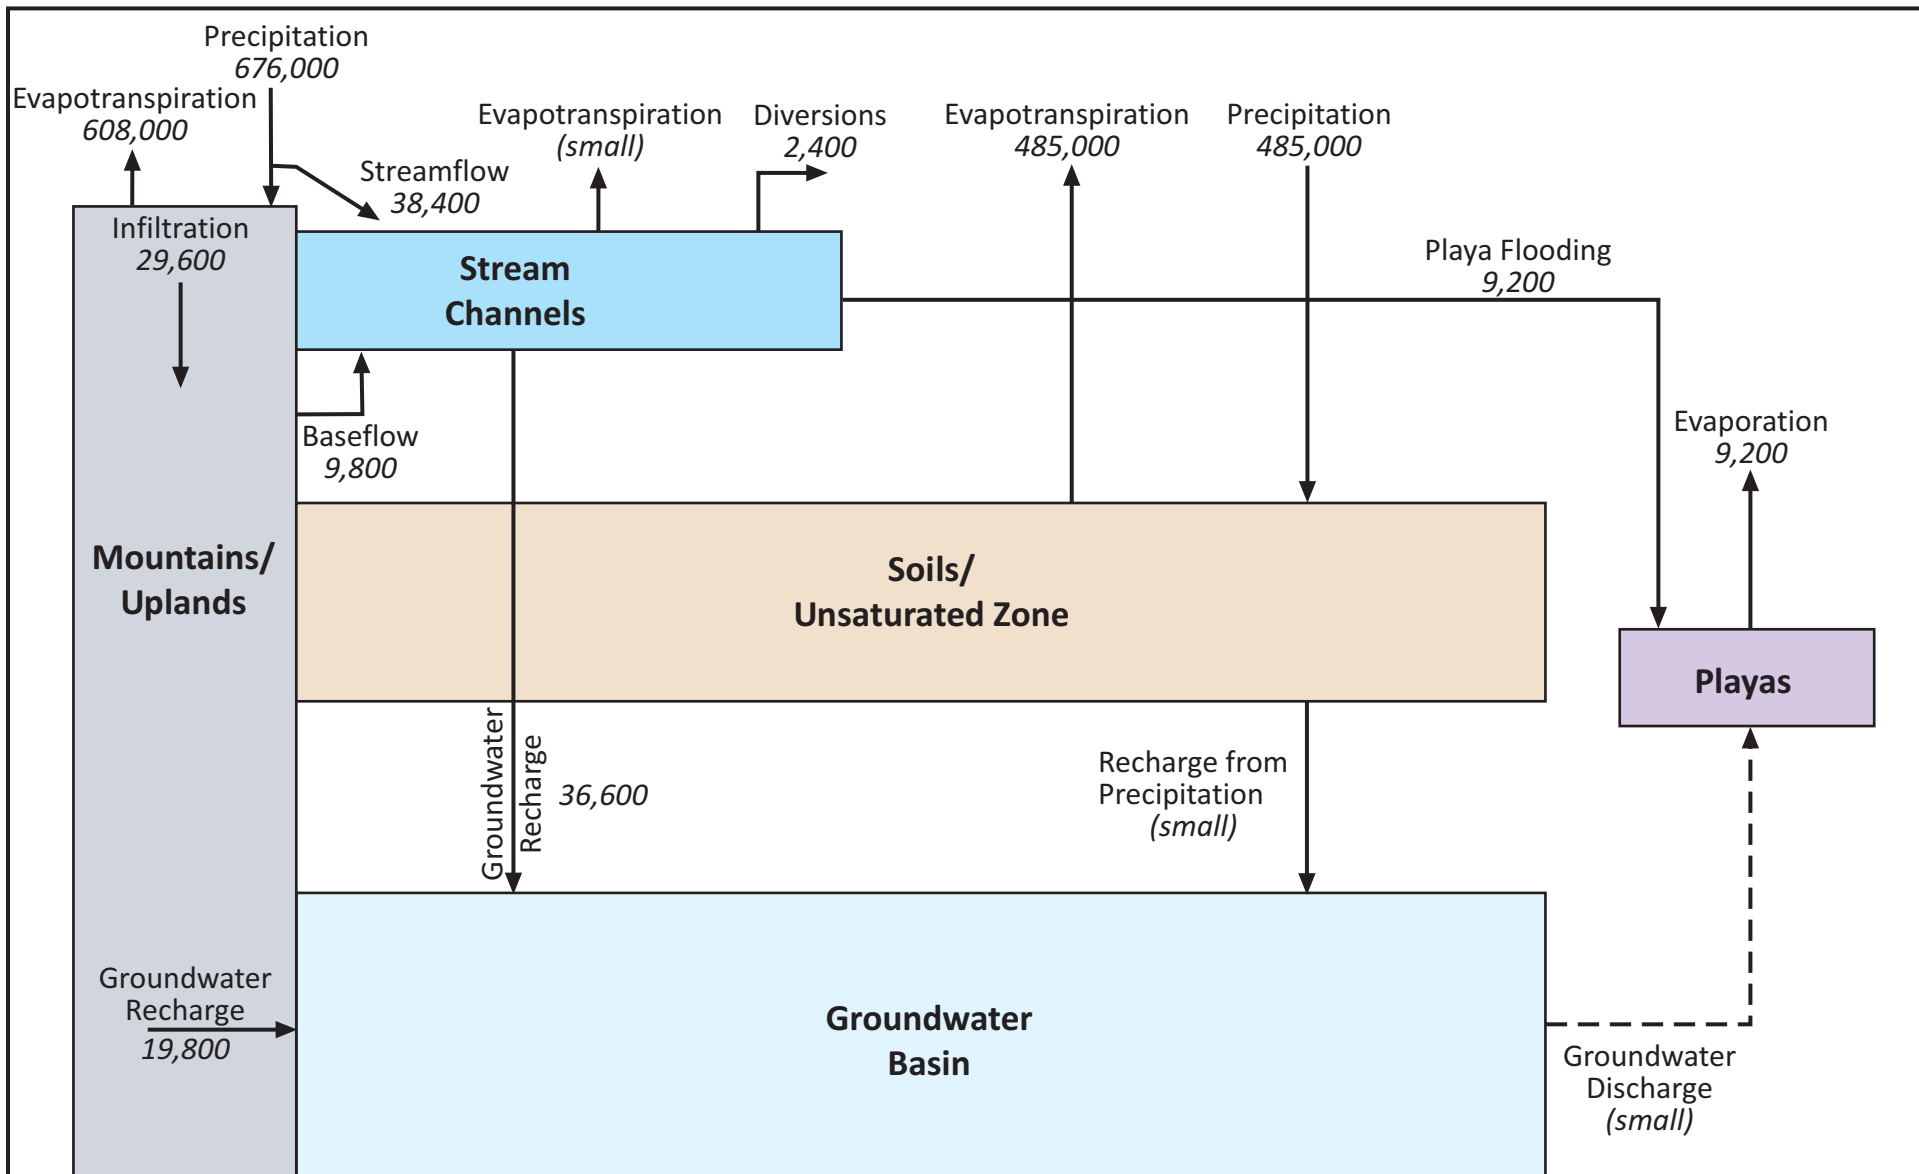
Precipitation
676,000

Evapotranspiration
608,000

Evapotranspiration
(small)

Diversions
2,400

Evapotranspiration
485,000

Precipitation
485,000

Streamflow
38,400

Infiltration
29,600

Stream Channels

Playa Flooding
9,200

Baseflow
9,800

Evaporation
9,200

Mountains/ Uplands

Soils/ Unsaturated Zone

Playas

Groundwater Recharge
36,600

Recharge from Precipitation
(small)

Groundwater Recharge
19,800

Groundwater Basin

Groundwater Discharge
(small)